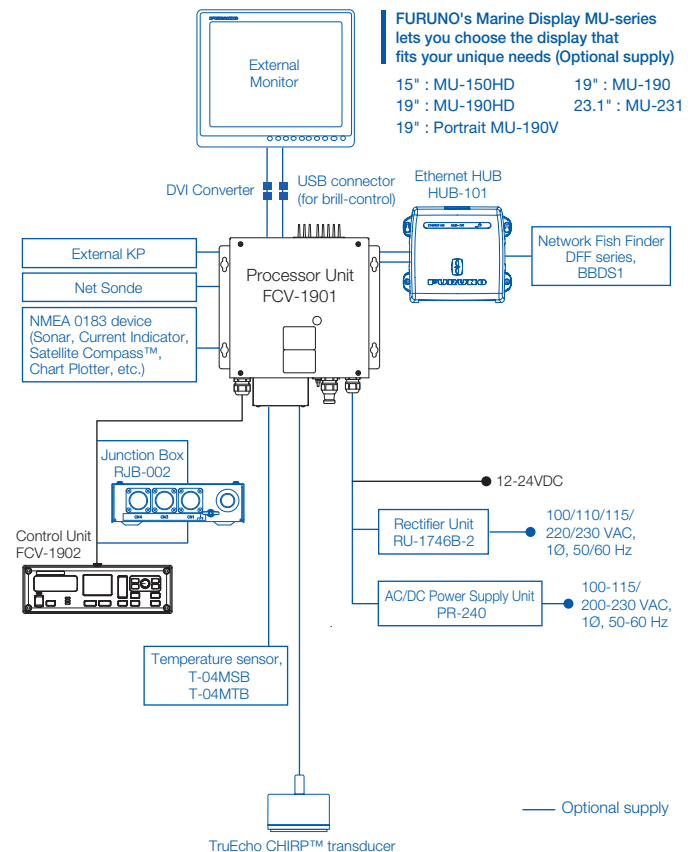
FURUNO's Marine Display MU-series lets you choose the display that fits your unique needs (Optional supply)

15" : MU-150HD
19" : MU-190HD
19" : Portrait MU-190V
19" : MU-190
23.1" : MU-231

External Monitor

DVI Converter

USB connector (for brill-control)

Ethernet HUB HUB-101

Network Fish Finder DFF series, BBDS1

External KP

Net Sonde

NMEA 0183 device (Sonar, Current Indicator, Satellite Compass™, Chart Plotter, etc.)

Processor Unit FCV-1901

Junction Box RJB-002

Control Unit FCV-1902

12-24VDC

Rectifier Unit RU-1746B-2

100/110/115/ 220/230 VAC, 1Ø, 50/60 Hz

AC/DC Power Supply Unit PR-240

100-115/ 200-230 VAC, 1Ø, 50-60 Hz

Temperature sensor, T-04MSB T-04MTB

Optional supply

TruEcho CHIRP™ transducer